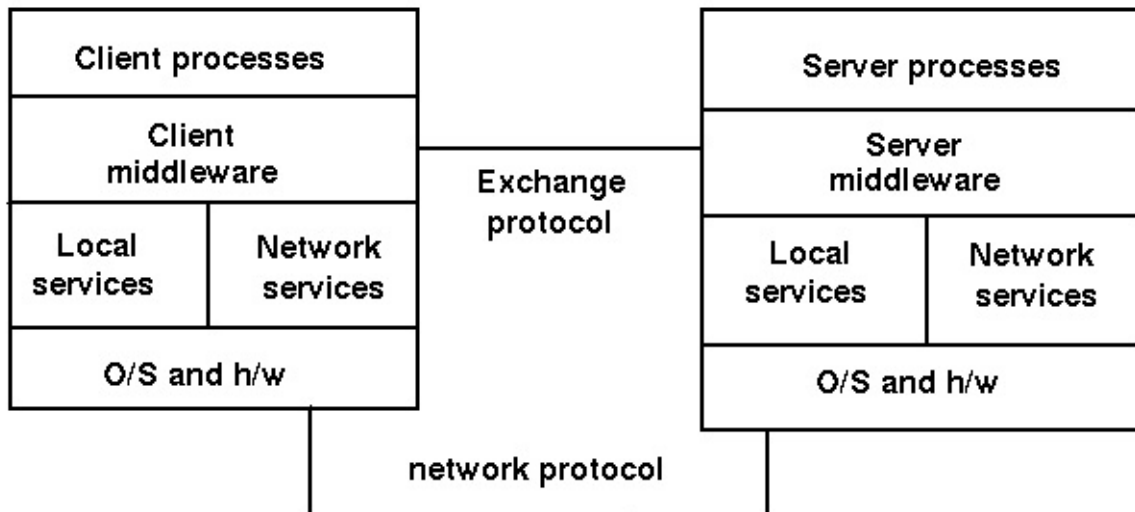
Client processes

Client middleware

Local services

Network services

O/S and h/w

Exchange protocol

Server processes

Server middleware

Local services

Network services

O/S and h/w

network protocol